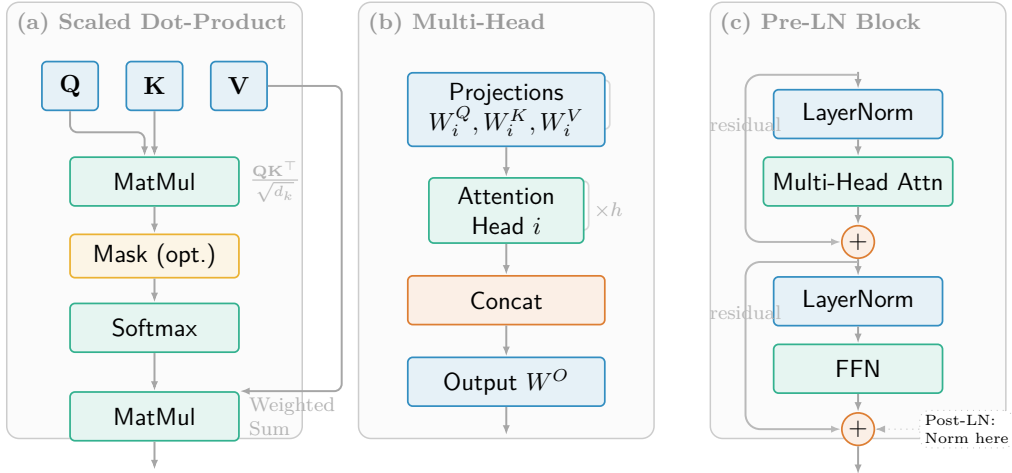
(a) Scaled Dot-Product

Q

K

V

MatMul

$\frac{\mathbf{QK}^\top}{\sqrt{d_k}}$

Mask (opt.)

Softmax

MatMul

Weighted Sum

(b) Multi-Head

Projections $W_i^Q, W_i^K, W_i^V$

Attention Head $i$

$\times h$

Concat

Output $W^O$

(c) Pre-LN Block

residual

LayerNorm

Multi-Head Attn

+

residual

LayerNorm

FFN

+

Post-LN: Norm here